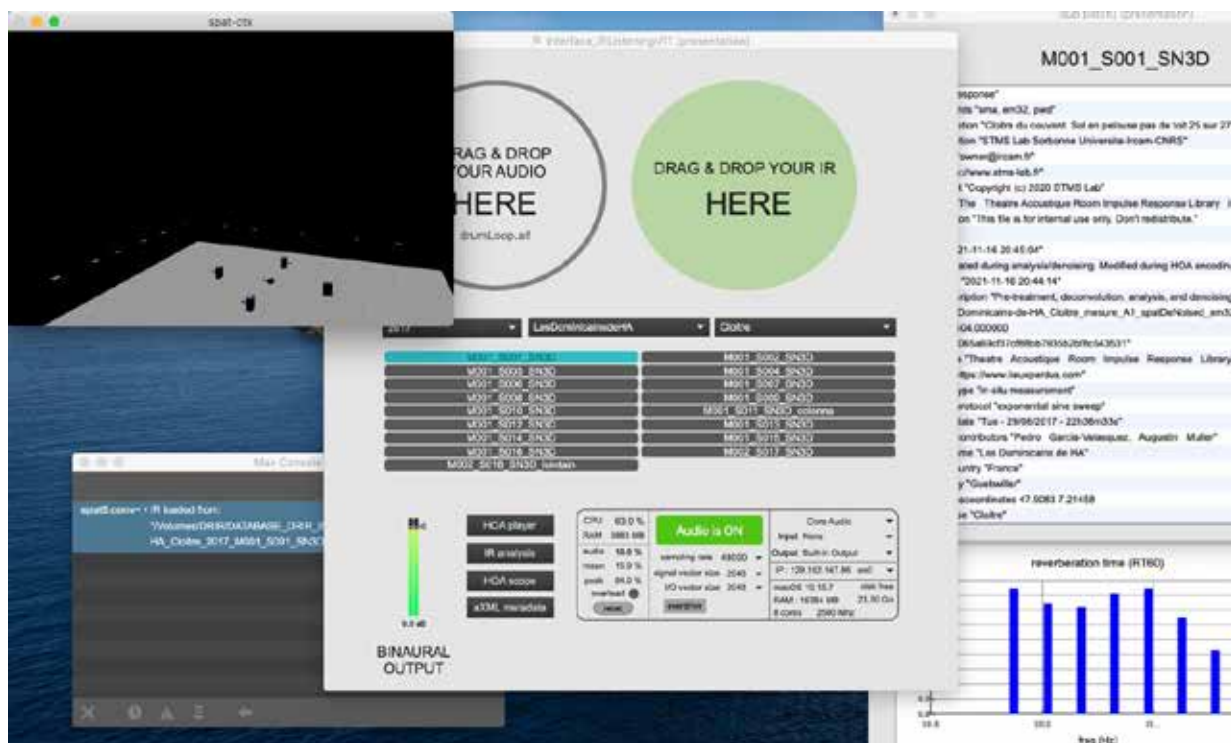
spat-ctx

interface_IRListening RT (presentation)

RAG & DROP
YOUR AUDIO
HERE
drumLoop.aif

DRAG & DROP YOUR IR
HERE

2017
LesDominicainesdeHA
Cloitre

M001_S001_SN3D
M001_S002_SN3D
M001_S003_SN3D
M001_S004_SN3D
M001_S006_SN3D
M001_S007_SN3D
M001_S008_SN3D
M001_S009_SN3D
M001_S010_SN3D
M001_S011_SN3D_colonne
M001_S012_SN3D
M001_S013_SN3D
M001_S014_SN3D
M001_S015_SN3D
M001_S016_SN3D
M002_S017_SN3D
M002_S018_SN3D_lointain

HOA player
IR analysis
HOA scope
aXML metadata

BINAURAL OUTPUT

CPU 63.0 %
RAM 3861 MB
audio 18.8 %
listen 15.9 %
peak 84.0 %
overload
Audio is ON
sampling rate 48000
signal vector size 2048
I/O vector size 2048
Core Audio
Input None
Output Built-in Output
IP: 129.102.167.86
macOS 10.15.7
RAM 16384 MB
8 cores 2590 MHz

Max Console
spat5.conv~ • IR loaded from:
"/Volumes/DRIR/DATABASE_DRIR_
HA_Cloitre_2017_M001_S001_SN3D

sub patch (presentation)
M001_S001_SN3D
esponse"
nts "sma, em32, pad"
ption "Cloitre du couvent. Sol en pelouse pas de vait 25 sur 27
ution "STMS Lab Sorbonne Université-Ircam-CNRS"
"owner@ircam.fr"
://www.stms-lab.fr"
t "Copyright (c) 2020 STMS Lab"
The Theatre Acoustique Room Impulse Response Library
on "This file is for internal use only. Don't redistribute."
21-11-16 20:45:04"
ated during analysis/denoising. Modified during HOA encodin
"2021-11-16 20:44:14"
ription "Pre-treatment, deconvolution, analysis, and denoising
Dominicaine-de-HA_Cloitre_mesure_A1_spatDeNoised_em3
104.000000
"
s "Theatre Acoustique Room Impulse Response Library
ttps://www.lieuxperdus.com"
ype "in-situ measurement"
rotocol "exponential sine sweep"
date "Tue - 29/08/2017 - 22h36m33s"
contributors "Pedro Garcia-Velasquez, Augustin Muller"
me "Les Dominicains de HA"
untry "France"
y "Guebwiller"
scoordinates 47.9083 7.21458
e "Cloitre"

reverberation time (RT60)
freq (Hz)